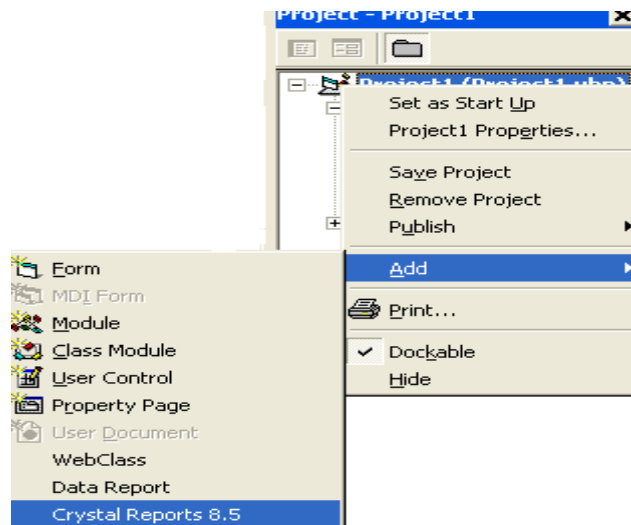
Project - Project1

Project1 (Project1.vbp)

Set as Start Up
Project1 Properties...
Save Project
Remove Project
Publish
Add
Print...
Dockable
Hide

Form
MDI Form
Module
Class Module
User Control
Property Page
User Document
WebClass
Data Report
Crystal Reports 8.5